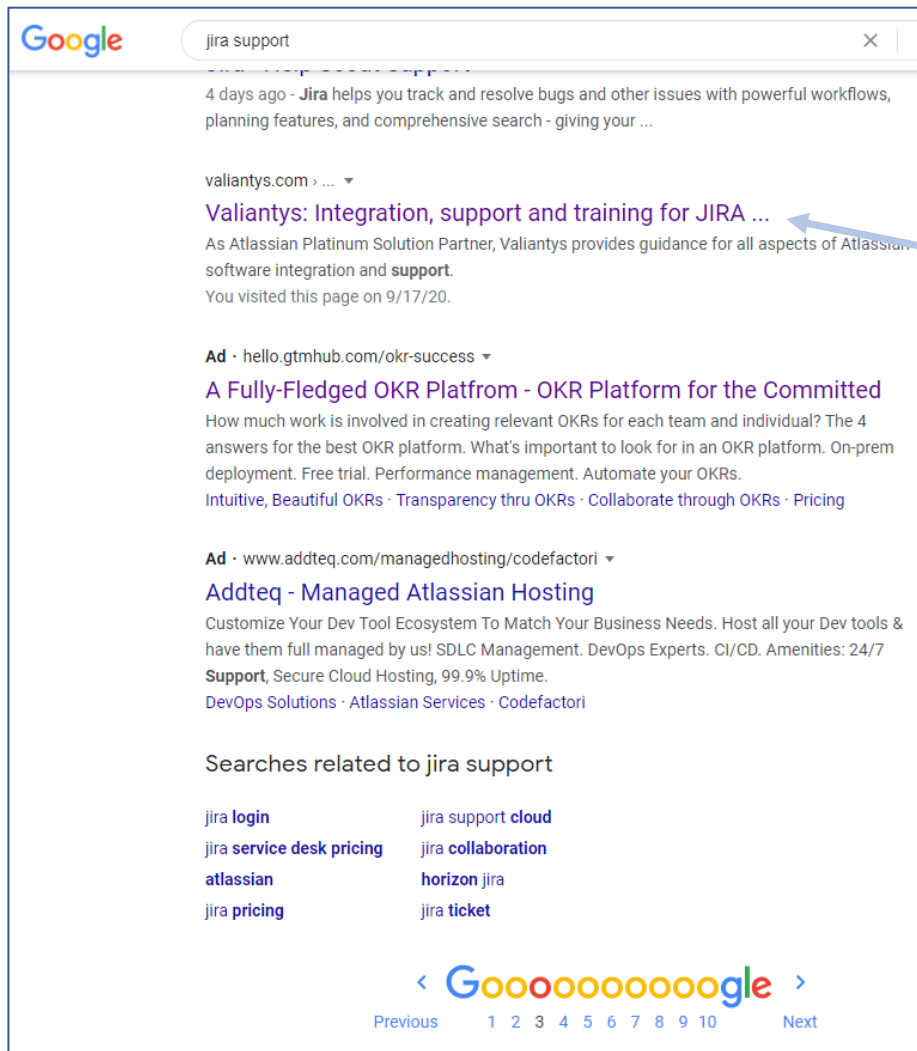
Google

jira support

×

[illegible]

4 days ago - Jira helps you track and resolve bugs and other issues with powerful workflows, planning features, and comprehensive search - giving your ...

valiantys.com › ...

Valiantys: Integration, support and training for JIRA ...

As Atlassian Platinum Solution Partner, Valiantys provides guidance for all aspects of Atlassian software integration and support.

You visited this page on 9/17/20.

Ad · hello.gtmhub.com/okr-success

A Fully-Fledged OKR Platfrom - OKR Platform for the Committed

How much work is involved in creating relevant OKRs for each team and individual? The 4 answers for the best OKR platform. What's important to look for in an OKR platform. On-prem deployment. Free trial. Performance management. Automate your OKRs.

Intuitive, Beautiful OKRs · Transparency thru OKRs · Collaborate through OKRs · Pricing

Ad · www.addteq.com/managedhosting/codefactori

Addteq - Managed Atlassian Hosting

Customize Your Dev Tool Ecosystem To Match Your Business Needs. Host all your Dev tools & have them full managed by us! SDLC Management. DevOps Experts. CI/CD. Amenities: 24/7 Support, Secure Cloud Hosting, 99.9% Uptime.

DevOps Solutions · Atlassian Services · Codefactori

Searches related to jira support

jira login
jira service desk pricing
atlassian
jira pricing

jira support cloud
jira collaboration
horizon jira
jira ticket

‹ Goooooooooogle ›

Previous 1 2 3 4 5 6 7 8 9 10 Next